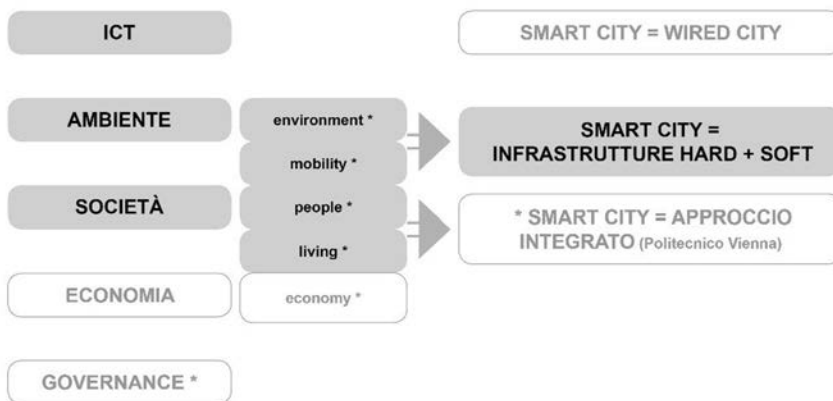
ICT

SMART CITY = WIRED CITY

AMBIENTE

environment *

mobility *

SMART CITY = INFRASTRUTTURE HARD + SOFT

SOCIETÀ

people *

living *

* SMART CITY = APPROCCIO INTEGRATO (Politecnico Vienna)

ECONOMIA

economy *

GOVERNANCE *